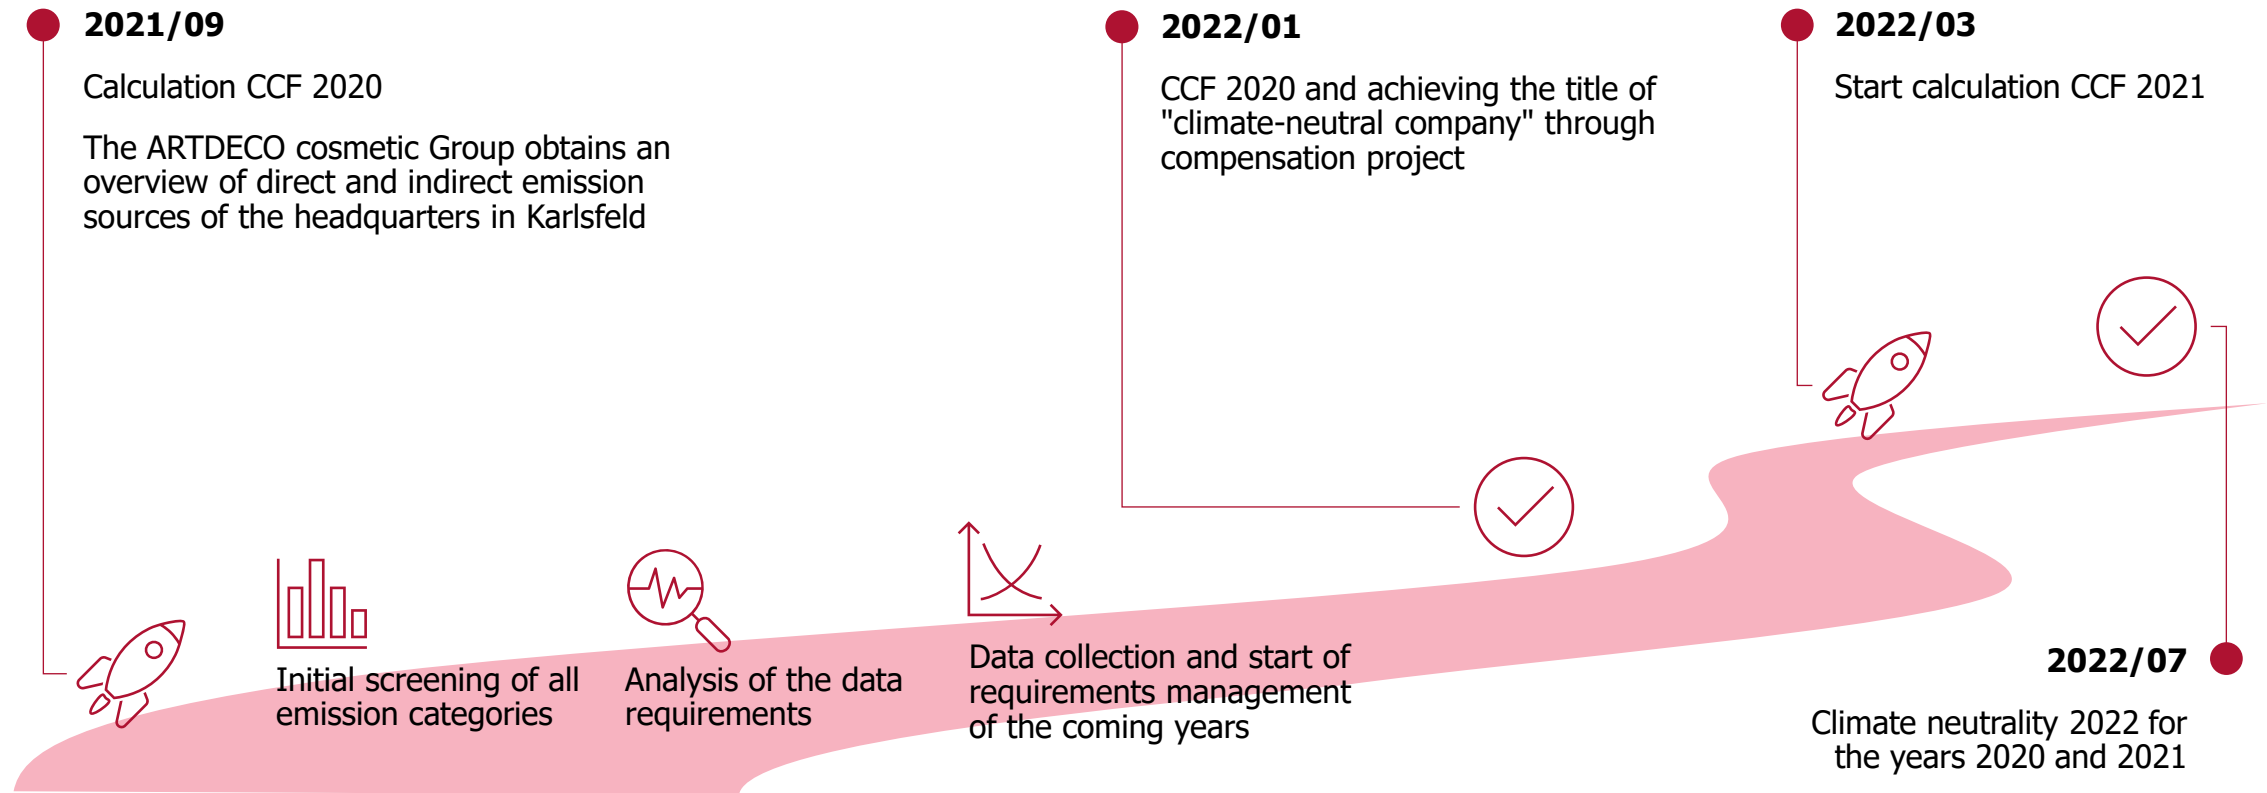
2021/09

Calculation CCF 2020

The ARTDECO cosmetic Group obtains an overview of direct and indirect emission sources of the headquarters in Karlsfeld

2022/01

CCF 2020 and achieving the title of "climate-neutral company" through compensation project

2022/03

Start calculation CCF 2021

Initial screening of all emission categories

Analysis of the data requirements

Data collection and start of requirements management of the coming years

2022/07

Climate neutrality 2022 for the years 2020 and 2021